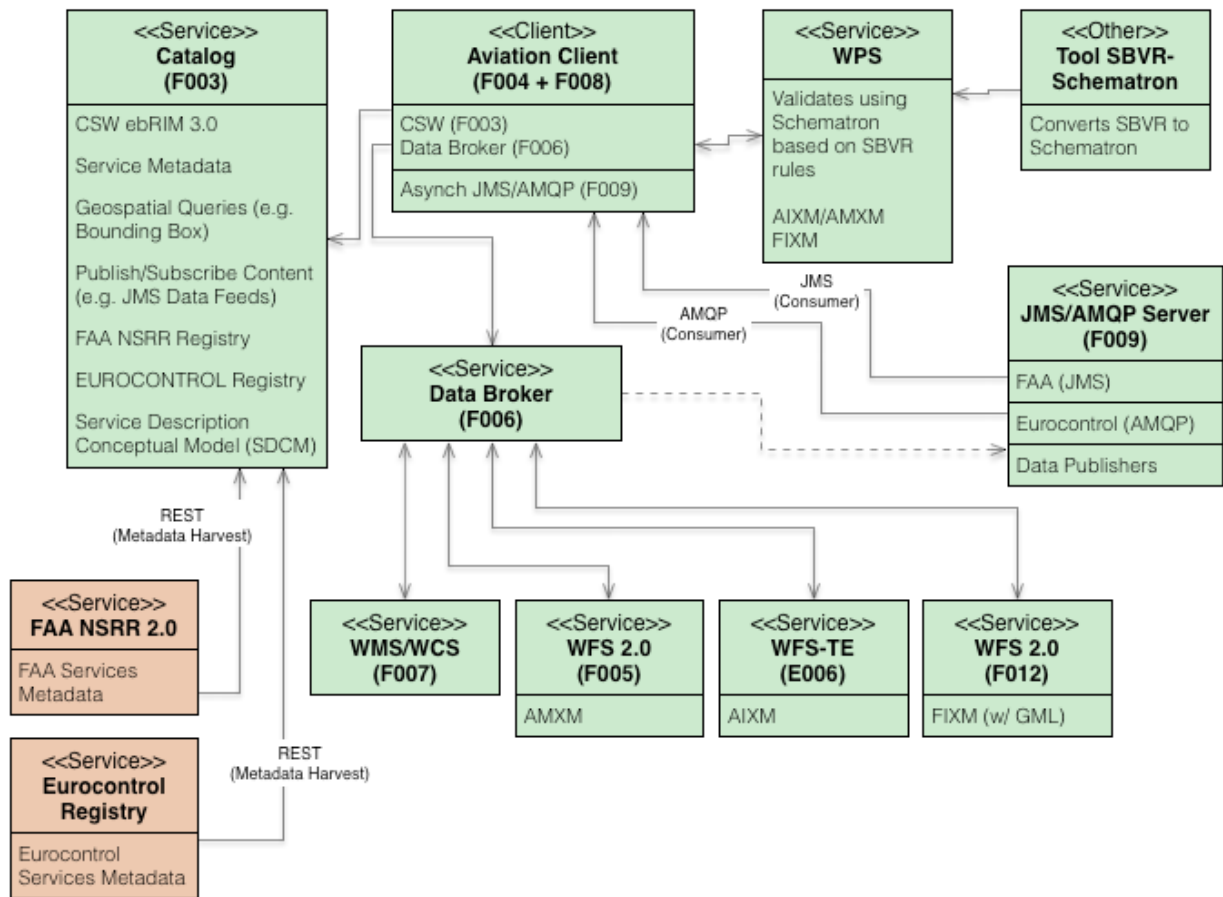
<<Service>>
**Catalog**
**(F003)**

CSW ebRIM 3.0

Service Metadata

Geospatial Queries (e.g. Bounding Box)

Publish/Subscribe Content (e.g. JMS Data Feeds)

FAA NSRR Registry

EUROCONTROL Registry

Service Description Conceptual Model (SDCM)

<<Client>>
**Aviation Client**
**(F004 + F008)**

CSW (F003)
Data Broker (F006)

Asynch JMS/AMQP (F009)

<<Service>>
**WPS**

Validates using Schematron based on SBVR rules

AIXM/AMXM
FIXM

<<Other>>
**Tool SBVR-Schematron**

Converts SBVR to Schematron

JMS
(Consumer)

AMQP
(Consumer)

<<Service>>
**JMS/AMQP Server**
**(F009)**

FAA (JMS)

Eurocontrol (AMQP)

Data Publishers

<<Service>>
**Data Broker**
**(F006)**

REST
(Metadata Harvest)

<<Service>>
**FAA NSRR 2.0**

FAA Services Metadata

<<Service>>
**WMS/WCS**
**(F007)**

<<Service>>
**WFS 2.0**
**(F005)**

AMXM

<<Service>>
**WFS-TE**
**(E006)**

AIXM

<<Service>>
**WFS 2.0**
**(F012)**

FIXM (w/ GML)

REST
(Metadata Harvest)

<<Service>>
**Eurocontrol Registry**

Eurocontrol Services Metadata